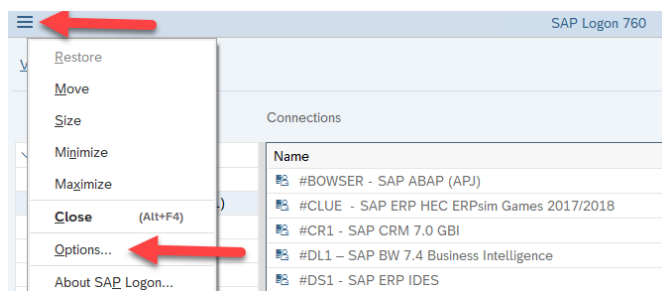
SAP Logon 760

V

Restore
Move
Size
Minimize
Maximize
Close (Alt+F4)
Options...
About SAP Logon...

)

Connections

| Name |
|---|
| #BOWSER - SAP ABAP (APJ) |
| #CLUE - SAP ERP HEC ERPsim Games 2017/2018 |
| #CR1 - SAP CRM 7.0 GBI |
| #DL1 – SAP BW 7.4 Business Intelligence |
| #DS1 - SAP ERP IDES |